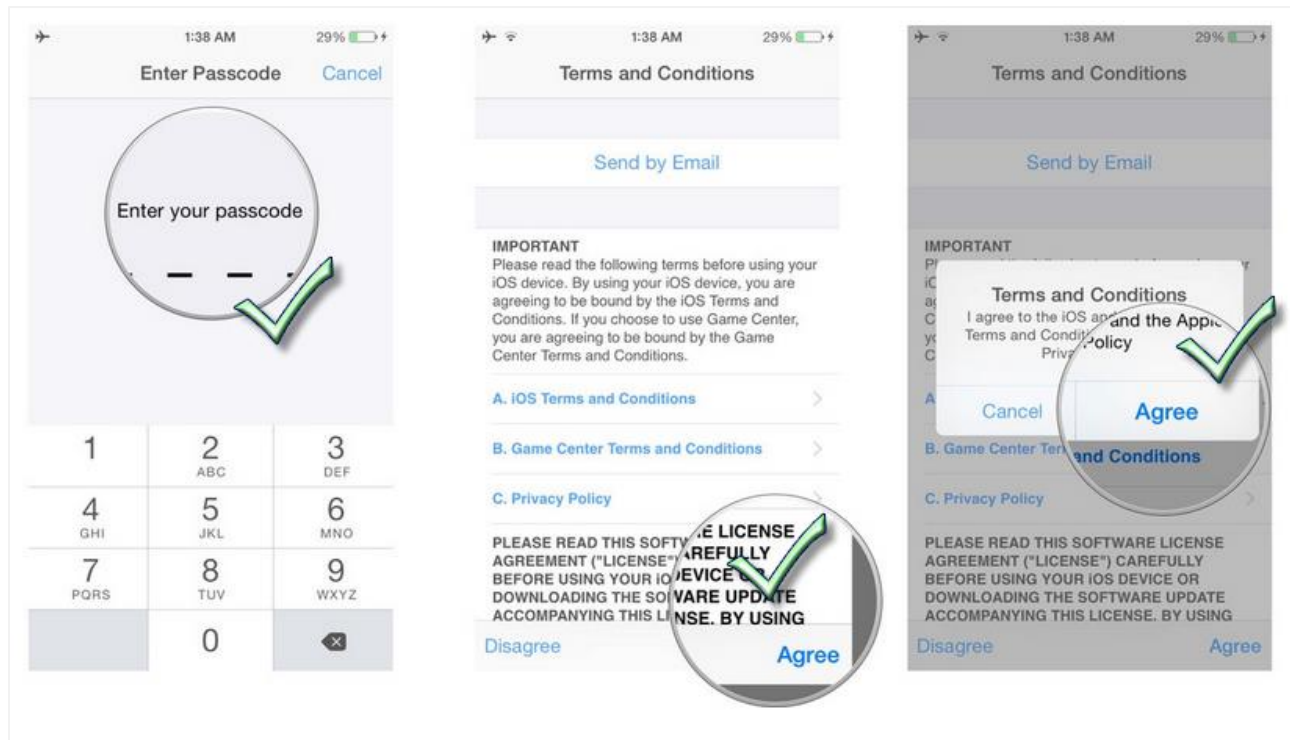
1:38 AM 29%

Enter Passcode Cancel

Enter your passcode

| 1 | 2 ABC | 3 DEF |
|---|---|---|
| 4 GHI | 5 JKL | 6 MNO |
| 7 PQRS | 8 TUV | 9 WXYZ |
| | 0 | |

1:38 AM 29%

Terms and Conditions

Send by Email

IMPORTANT
Please read the following terms before using your iOS device. By using your iOS device, you are agreeing to be bound by the iOS Terms and Conditions. If you choose to use Game Center, you are agreeing to be bound by the Game Center Terms and Conditions.

A. iOS Terms and Conditions

B. Game Center Terms and Conditions

C. Privacy Policy

PLEASE READ THIS SOFTW E LICENSE AGREEMENT ("LICENSE") AREFULLY BEFORE USING YOUR iOS DEVICE OR DOWNLOADING THE SOFTWARE UPDATE ACCOMPANYING THIS LI NSE. BY USING

Disagree Agree

1:38 AM 29%

Terms and Conditions

Send by Email

IMPORTANT

Terms and Conditions
I agree to the iOS and the Apple Terms and Conditions and Privacy Policy

Cancel Agree

B. Game Center Ter and Conditions

C. Privacy Policy

PLEASE READ THIS SOFTWARE LICENSE AGREEMENT ("LICENSE") CAREFULLY BEFORE USING YOUR iOS DEVICE OR DOWNLOADING THE SOFTWARE UPDATE ACCOMPANYING THIS LICENSE. BY USING

Disagree Agree